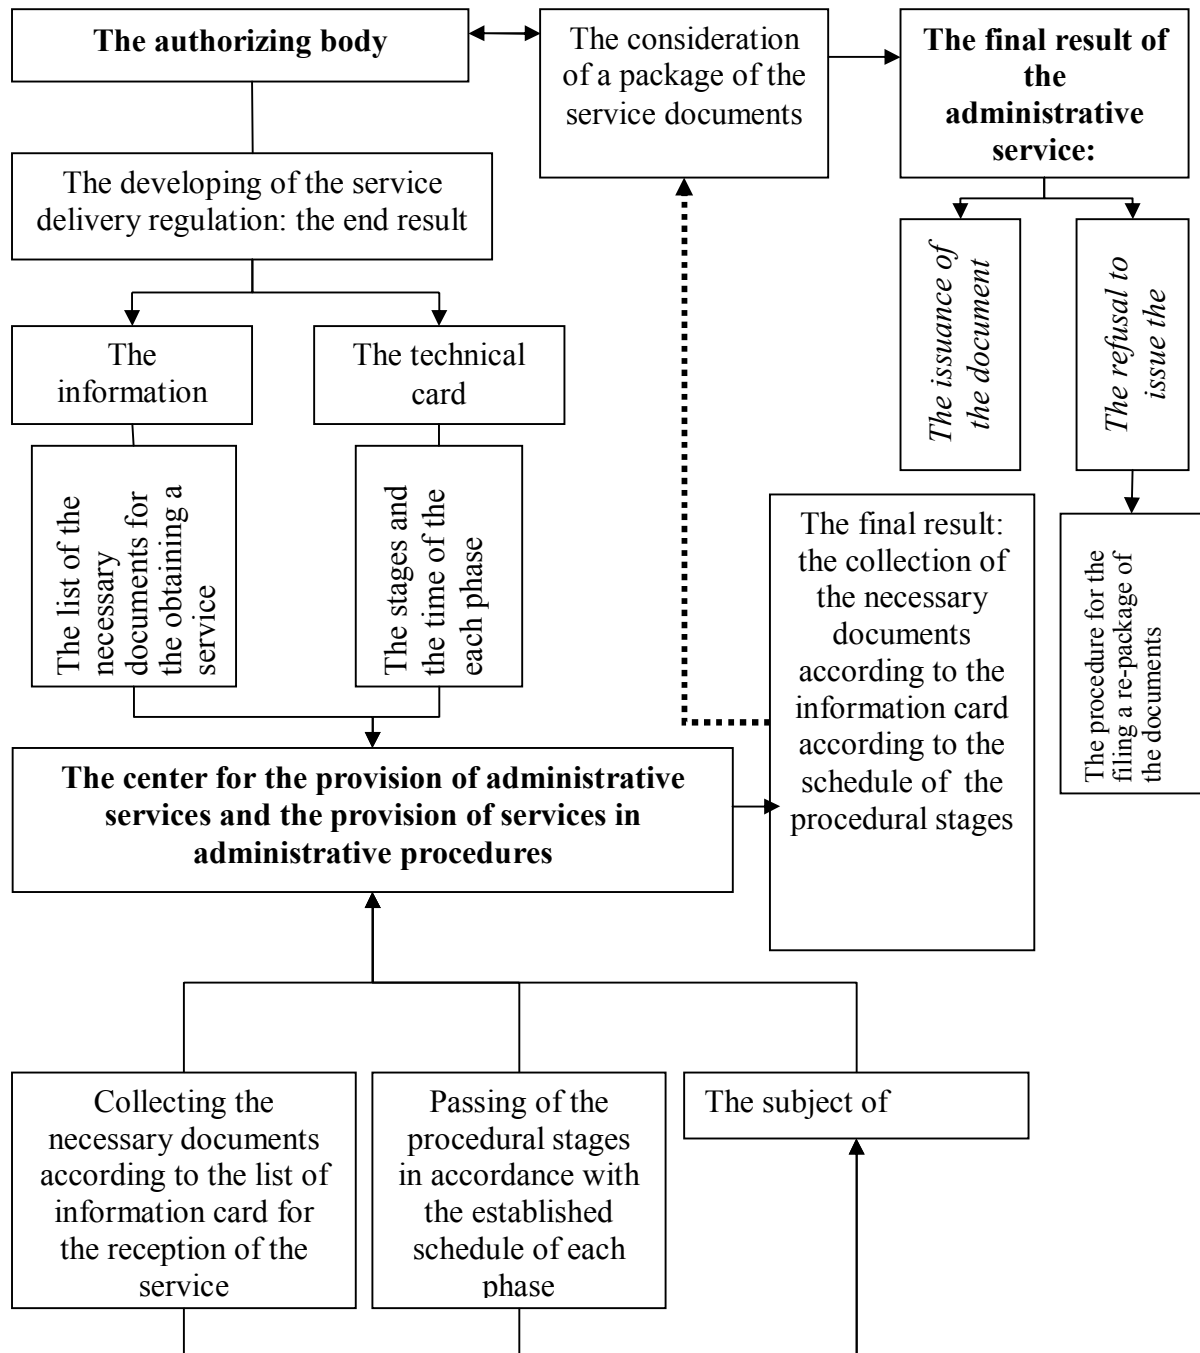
The authorizing body

The consideration of a package of the service documents

The final result of the administrative service:

The developing of the service delivery regulation: the end result

The issuance of the document

The refusal to issue the

The information

The technical card

The list of the necessary documents for the obtaining a service

The stages and the time of the each phase

The final result: the collection of the necessary documents according to the information card according to the schedule of the procedural stages

The procedure for the filing a re-package of the documents

The center for the provision of administrative services and the provision of services in administrative procedures

Collecting the necessary documents according to the list of information card for the reception of the service

Passing of the procedural stages in accordance with the established schedule of each phase

The subject of